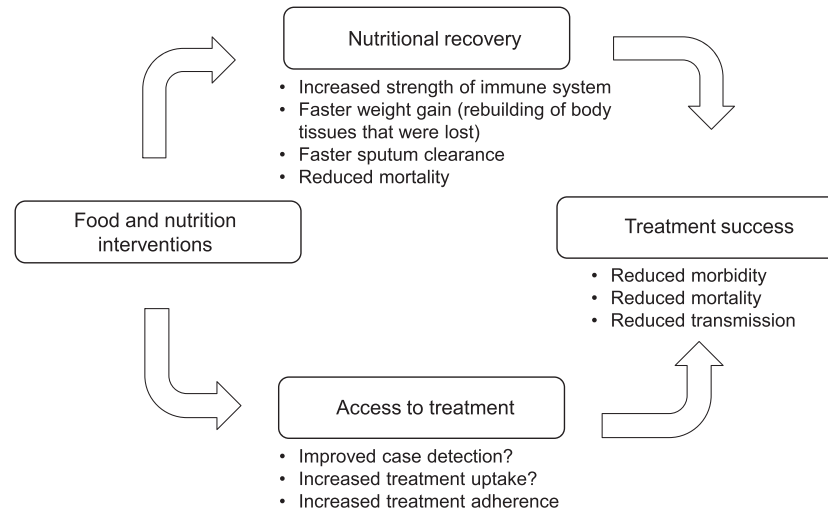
Nutritional recovery

- Increased strength of immune system
- Faster weight gain (rebuilding of body tissues that were lost)
- Faster sputum clearance
- Reduced mortality

Food and nutrition interventions

Treatment success

- Reduced morbidity
- Reduced mortality
- Reduced transmission

Access to treatment

- Improved case detection?
- Increased treatment uptake?
- Increased treatment adherence